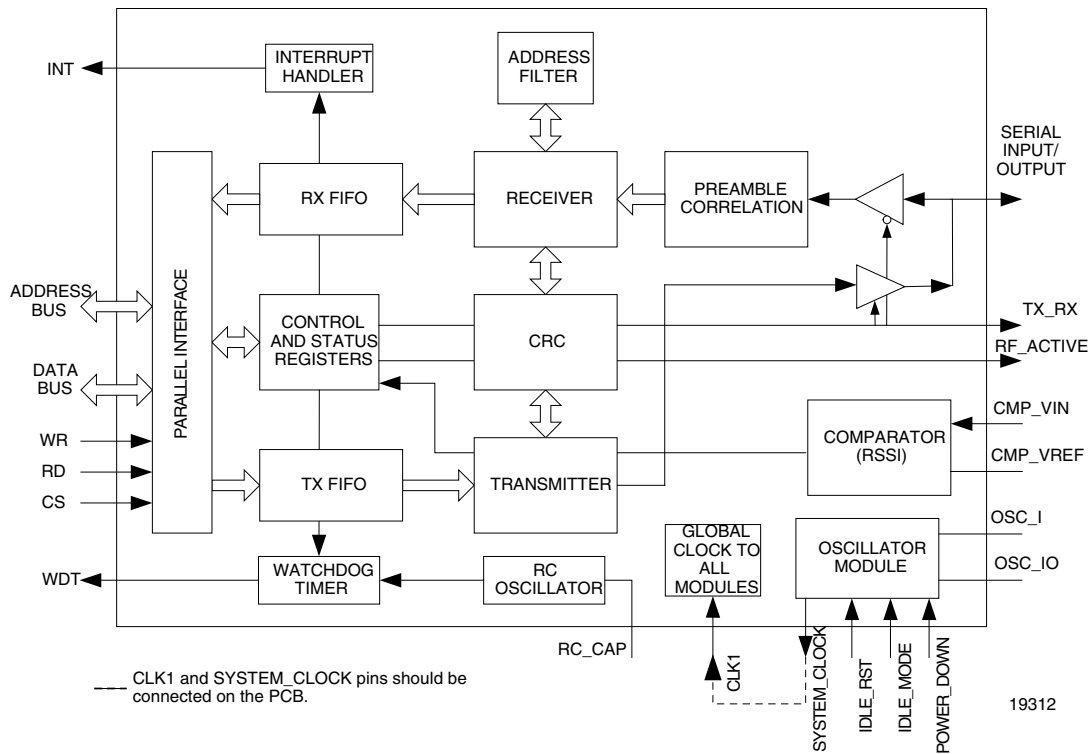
INT

INTERRUPT HANDLER

ADDRESS FILTER

SERIAL INPUT/ OUTPUT

RX FIFO

RECEIVER

PREAMBLE CORRELATION

ADDRESS BUS

PARALLEL INTERFACE

CONTROL AND STATUS REGISTERS

CRC

TX_RX

RF_ACTIVE

DATA BUS

CMP_VIN

COMPARATOR (RSSI)

CMP_VREF

WR

RD

CS

TX FIFO

TRANSMITTER

OSC_I

GLOBAL CLOCK TO ALL MODULES

OSCILLATOR MODULE

OSC_IO

WDT

WATCHDOG TIMER

RC OSCILLATOR

RC_CAP

CLK1

SYSTEM_CLOCK

IDLE_RST

IDLE_MODE

POWER_DOWN

CLK1 and SYSTEM_CLOCK pins should be connected on the PCB.

19312